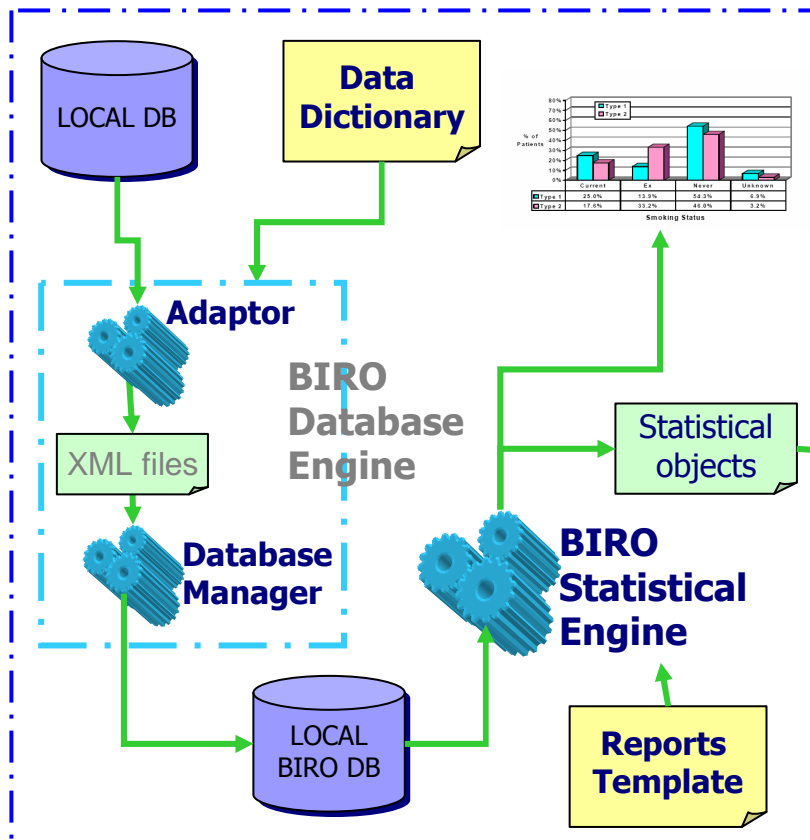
LOCAL DB

Data Dictionary

80%
70%
60%
50%
40%
30%
20%
10%
0%

% of Patients

Type 1
Type 2

|  | Current | Ex | Never | Unknown |
|---|---|---|---|---|
| Type 1 | 25.0% | 13.9% | 54.3% | 6.9% |
| Type 2 | 17.6% | 33.2% | 46.0% | 3.2% |

Smoking Status

Adaptor

BIRO Database Engine

XML files

Database Manager

Statistical objects

BIRO Statistical Engine

LOCAL BIRO DB

Reports Template